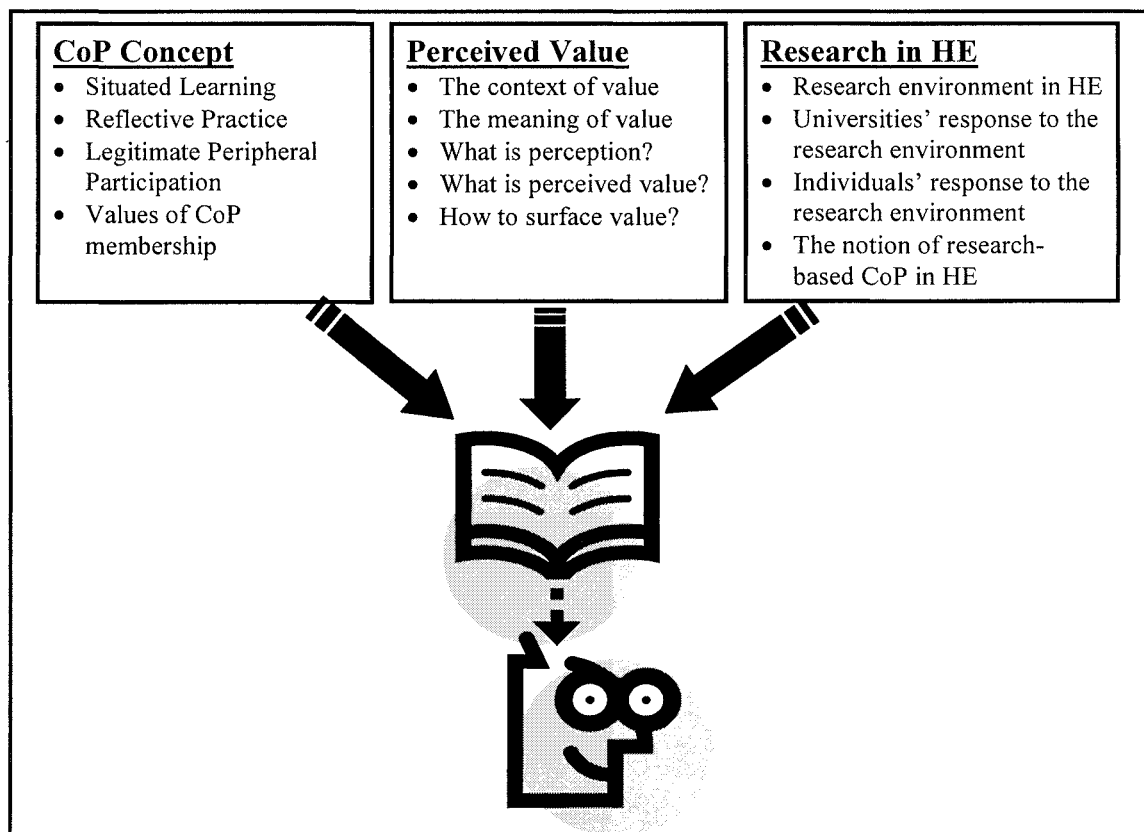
**CoP Concept**
- Situated Learning
- Reflective Practice
- Legitimate Peripheral Participation
- Values of CoP membership

**Perceived Value**
- The context of value
- The meaning of value
- What is perception?
- What is perceived value?
- How to surface value?

**Research in HE**
- Research environment in HE
- Universities' response to the research environment
- Individuals' response to the research environment
- The notion of research-based CoP in HE